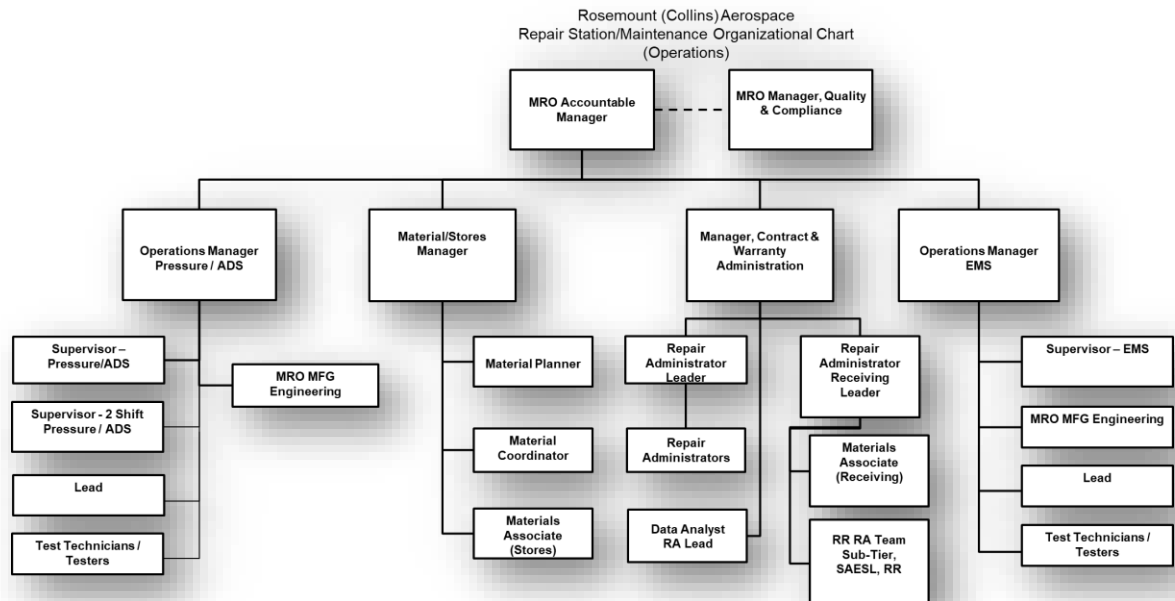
Rosemount (Collins) Aerospace
Repair Station/Maintenance Organizational Chart
(Operations)

MRO Accountable Manager

MRO Manager, Quality & Compliance

Operations Manager Pressure / ADS

Material/Stores Manager

Manager, Contract & Warranty Administration

Operations Manager EMS

Supervisor – Pressure/ADS

MRO MFG Engineering

Supervisor - 2 Shift Pressure / ADS

Lead

Test Technicians / Testers

Material Planner

Material Coordinator

Materials Associate (Stores)

Repair Administrator Leader

Repair Administrators

Data Analyst RA Lead

Repair Administrator Receiving Leader

Materials Associate (Receiving)

RR RA Team Sub-Tier, SAESL, RR

Supervisor – EMS

MRO MFG Engineering

Lead

Test Technicians / Testers